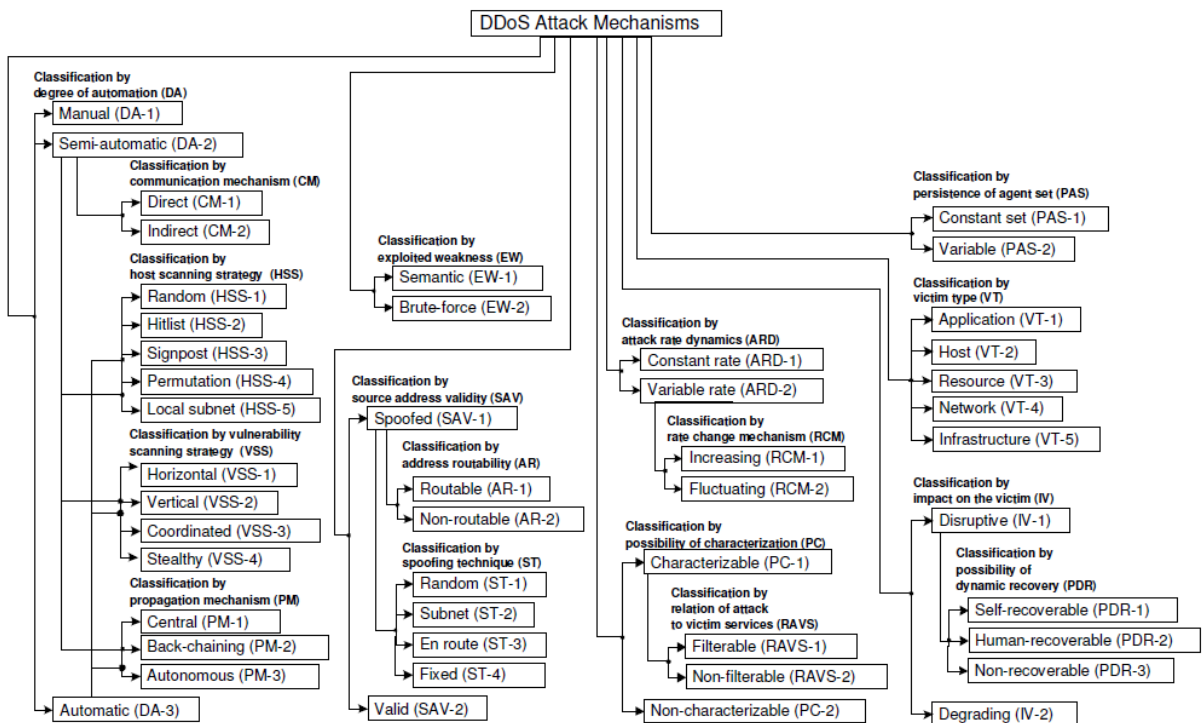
DDoS Attack Mechanisms

Classification by degree of automation (DA)
Manual (DA-1)
Semi-automatic (DA-2)
Classification by communication mechanism (CM)
Direct (CM-1)
Indirect (CM-2)
Classification by host scanning strategy (HSS)
Random (HSS-1)
Hitlist (HSS-2)
Signpost (HSS-3)
Permutation (HSS-4)
Local subnet (HSS-5)
Classification by vulnerability scanning strategy (VSS)
Horizontal (VSS-1)
Vertical (VSS-2)
Coordinated (VSS-3)
Stealthy (VSS-4)
Classification by propagation mechanism (PM)
Central (PM-1)
Back-chaining (PM-2)
Autonomous (PM-3)
Automatic (DA-3)

Classification by exploited weakness (EW)
Semantic (EW-1)
Brute-force (EW-2)

Classification by source address validity (SAV)
Spoofed (SAV-1)
Classification by address routability (AR)
Routable (AR-1)
Non-routable (AR-2)
Classification by spoofing technique (ST)
Random (ST-1)
Subnet (ST-2)
En route (ST-3)
Fixed (ST-4)
Valid (SAV-2)

Classification by attack rate dynamics (ARD)
Constant rate (ARD-1)
Variable rate (ARD-2)
Classification by rate change mechanism (RCM)
Increasing (RCM-1)
Fluctuating (RCM-2)

Classification by possibility of characterization (PC)
Characterizable (PC-1)
Classification by relation of attack to victim services (RAVS)
Filterable (RAVS-1)
Non-filterable (RAVS-2)
Non-characterizable (PC-2)

Classification by persistence of agent set (PAS)
Constant set (PAS-1)
Variable (PAS-2)

Classification by victim type (VT)
Application (VT-1)
Host (VT-2)
Resource (VT-3)
Network (VT-4)
Infrastructure (VT-5)

Classification by impact on the victim (IV)
Disruptive (IV-1)
Classification by possibility of dynamic recovery (PDR)
Self-recoverable (PDR-1)
Human-recoverable (PDR-2)
Non-recoverable (PDR-3)
Degrading (IV-2)